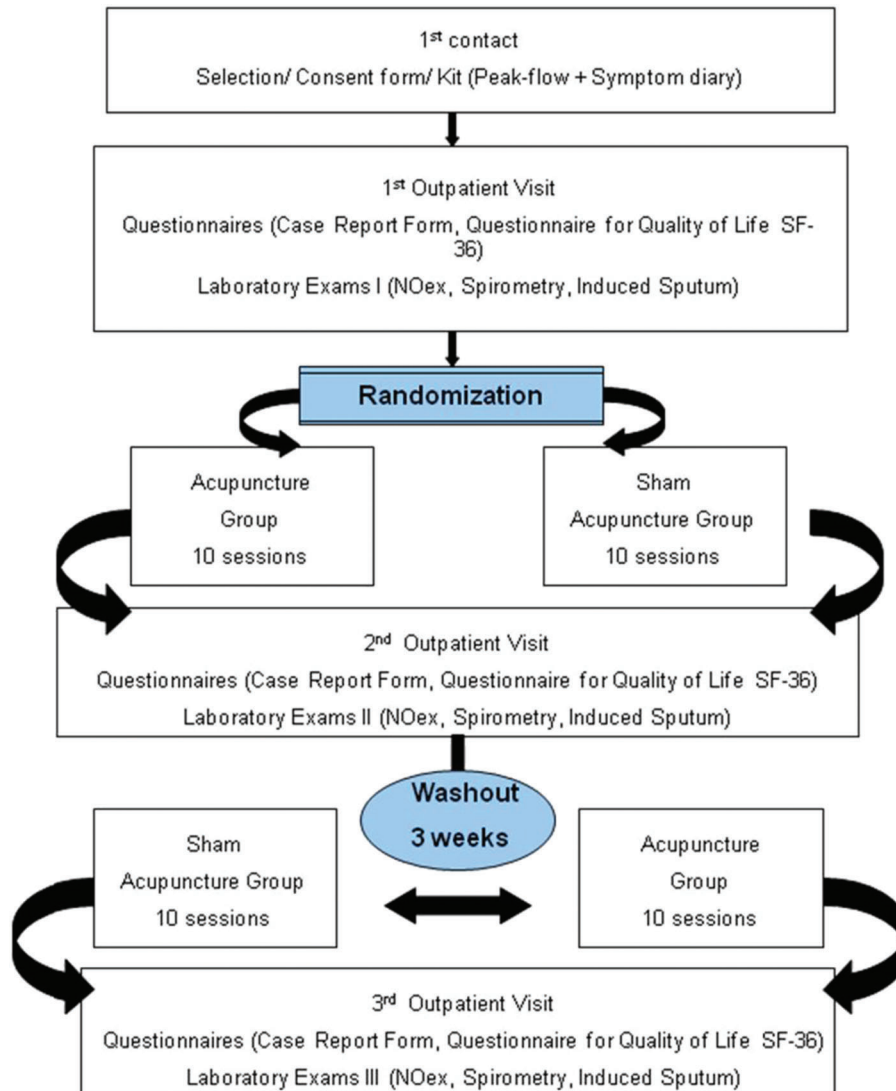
1st contact
Selection/ Consent form/ Kit (Peak-flow + Symptom diary)

1st Outpatient Visit
Questionnaires (Case Report Form, Questionnaire for Quality of Life SF-36)
Laboratory Exams I (NOex, Spirometry, Induced Sputum)

Randomization

Acupuncture Group 10 sessions

Sham Acupuncture Group 10 sessions

2nd Outpatient Visit
Questionnaires (Case Report Form, Questionnaire for Quality of Life SF-36)
Laboratory Exams II (NOex, Spirometry, Induced Sputum)

Washout 3 weeks

Sham Acupuncture Group 10 sessions

Acupuncture Group 10 sessions

3rd Outpatient Visit
Questionnaires (Case Report Form, Questionnaire for Quality of Life SF-36)
Laboratory Exams III (NOex, Spirometry, Induced Sputum)